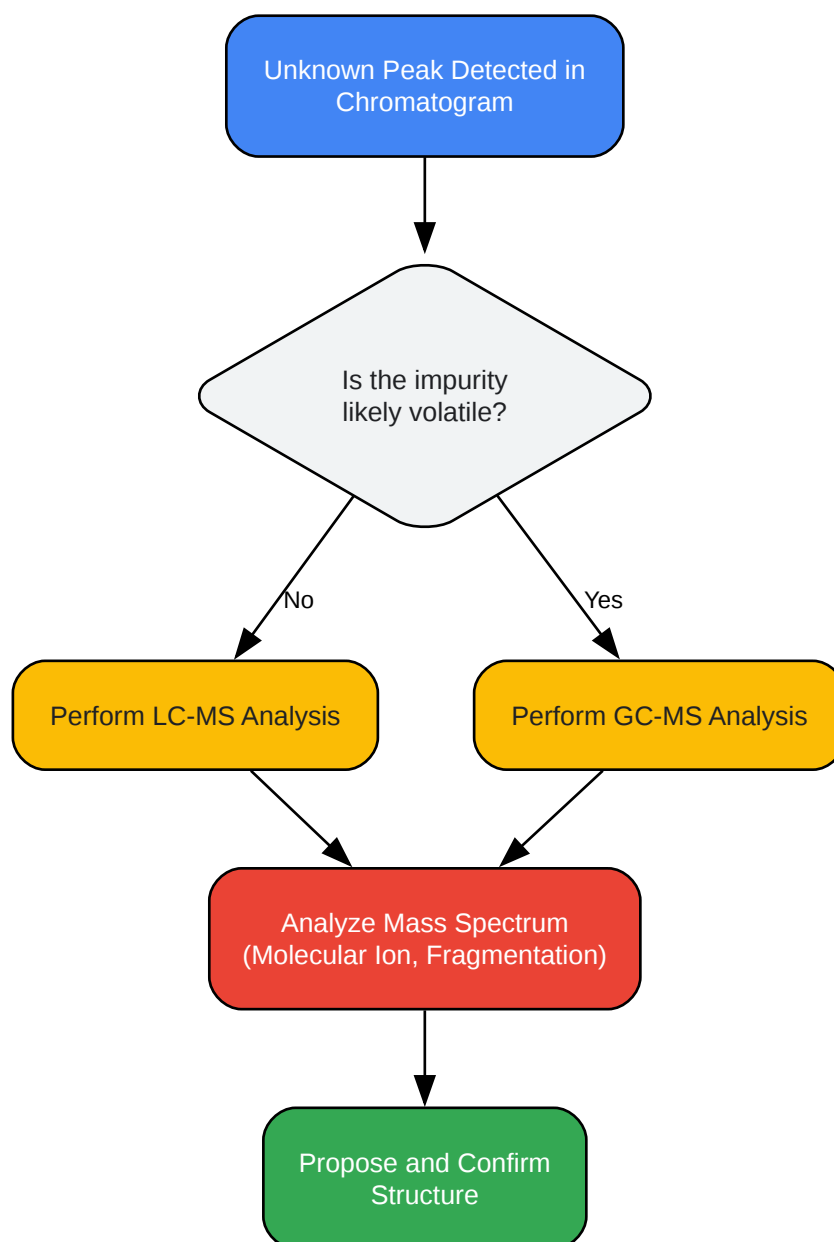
Unknown Peak Detected in Chromatogram

Is the impurity likely volatile?

No

Yes

Perform LC-MS Analysis

Perform GC-MS Analysis

Analyze Mass Spectrum (Molecular Ion, Fragmentation)

Propose and Confirm Structure